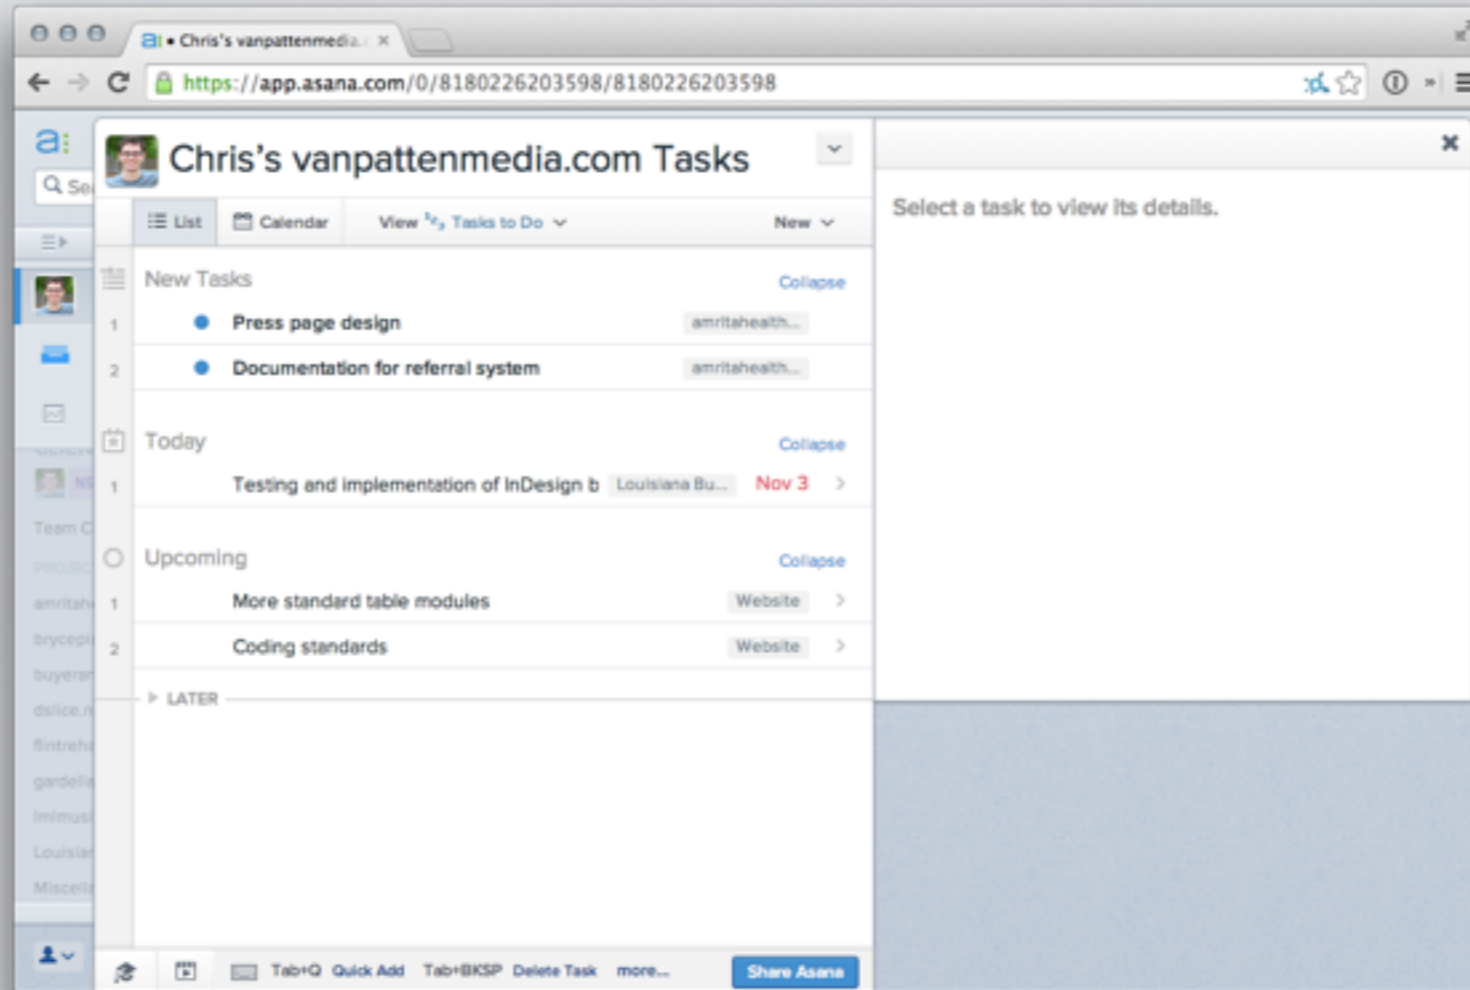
• Chris's vanpattenmedia.c ×

https://app.asana.com/0/8180226203598/8180226203598

Chris's vanpattenmedia.com Tasks

List Calendar View Tasks to Do New

Select a task to view its details.

New Tasks Collapse

1 Press page design amritahealth...

2 Documentation for referral system amritahealth...

Today Collapse

1 Testing and implementation of InDesign b Louisiana Bu... Nov 3

Upcoming Collapse

1 More standard table modules Website

2 Coding standards Website

LATER

Se

Team C

amritah

brycep

buyera

dslice.n

flintreh

gardell

imimus

Louisia

Miscell

Tab+Q Quick Add Tab+BKSP Delete Task more... Share Asana